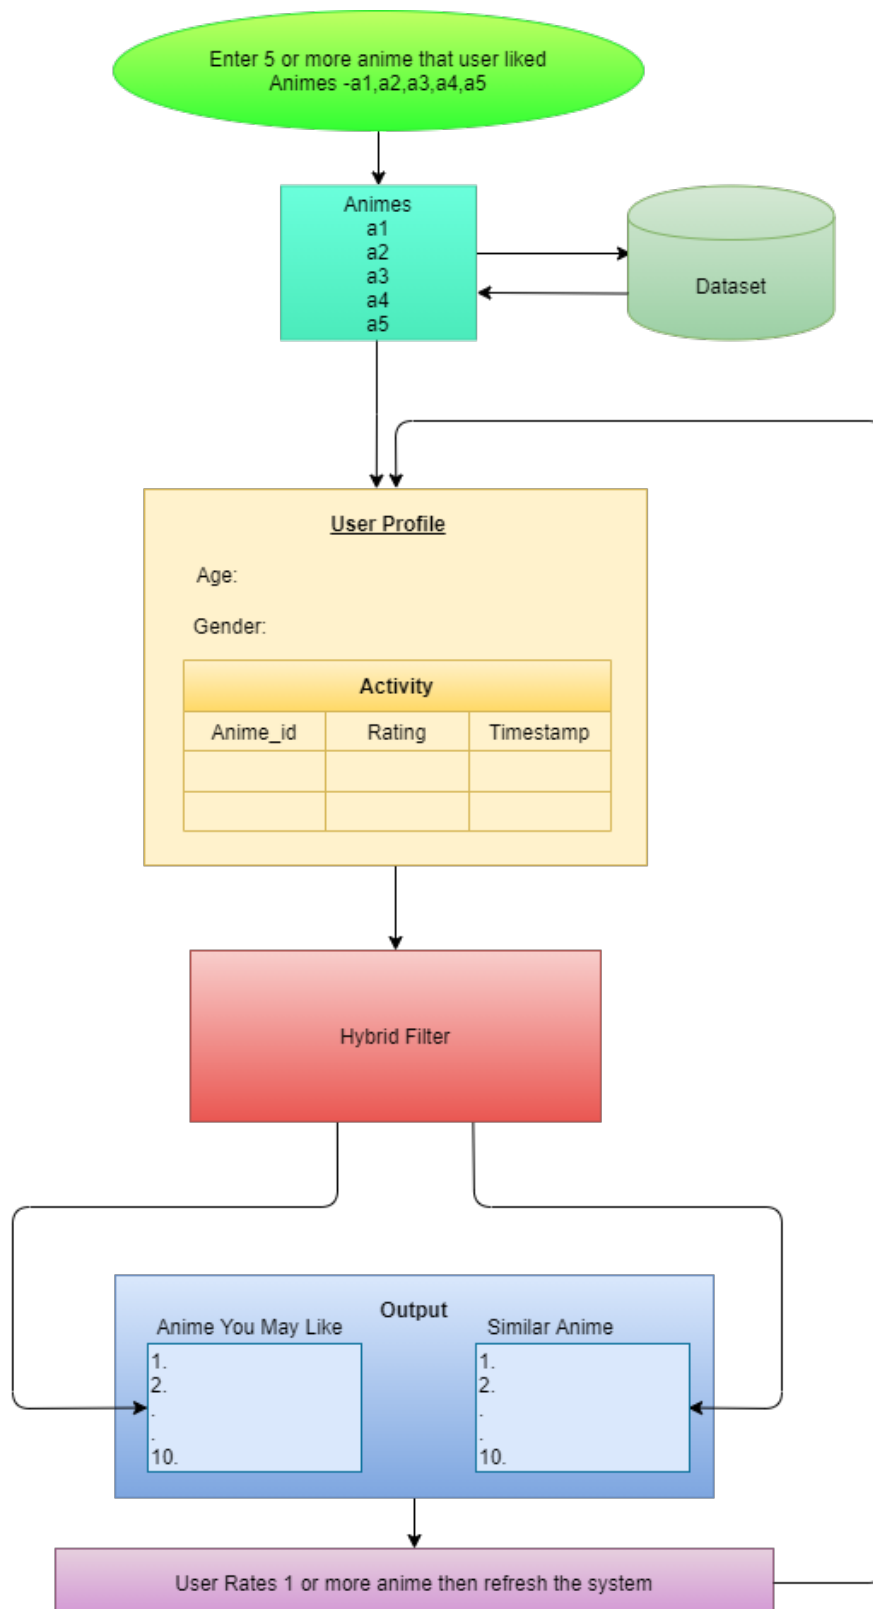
Enter 5 or more anime that user liked
Animes -a1,a2,a3,a4,a5

Animes
a1
a2
a3
a4
a5

Dataset

User Profile

Age:

Gender:

| Activity | | |
|---|---|---|
| Anime_id | Rating | Timestamp |
| | | |
| | | |

Hybrid Filter

Output

Anime You May Like
1.
2.
.
.
10.

Similar Anime
1.
2.
.
.
10.

User Rates 1 or more anime then refresh the system